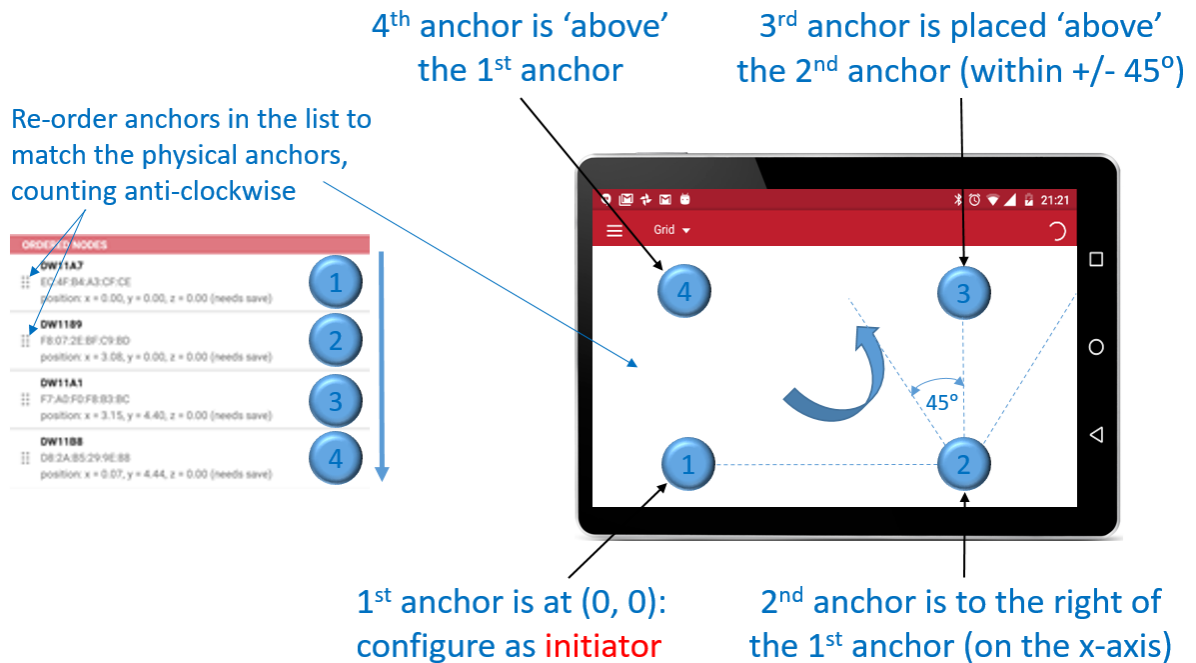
4$^{th}$ anchor is 'above' the 1$^{st}$ anchor

3$^{rd}$ anchor is placed 'above' the 2$^{nd}$ anchor (within +/- 45º)

Re-order anchors in the list to match the physical anchors, counting anti-clockwise

ORDERED NODES

DW11A7
EC:4F:B4:A3:CF:CE
position: x = 0.00, y = 0.00, z = 0.00 (needs save)

1

DW1189
F8:07:2E:BF:C9:8D
position: x = 3.08, y = 0.00, z = 0.00 (needs save)

2

DW11A1
F7:A0:F0:F8:83:BC
position: x = 3.15, y = 4.40, z = 0.00 (needs save)

3

DW11B8
D8:2A:B5:29:9E:88
position: x = 0.07, y = 4.44, z = 0.00 (needs save)

4

21:21

Grid

4

3

45º

1

2

1$^{st}$ anchor is at (0, 0): configure as initiator

2$^{nd}$ anchor is to the right of the 1$^{st}$ anchor (on the x-axis)